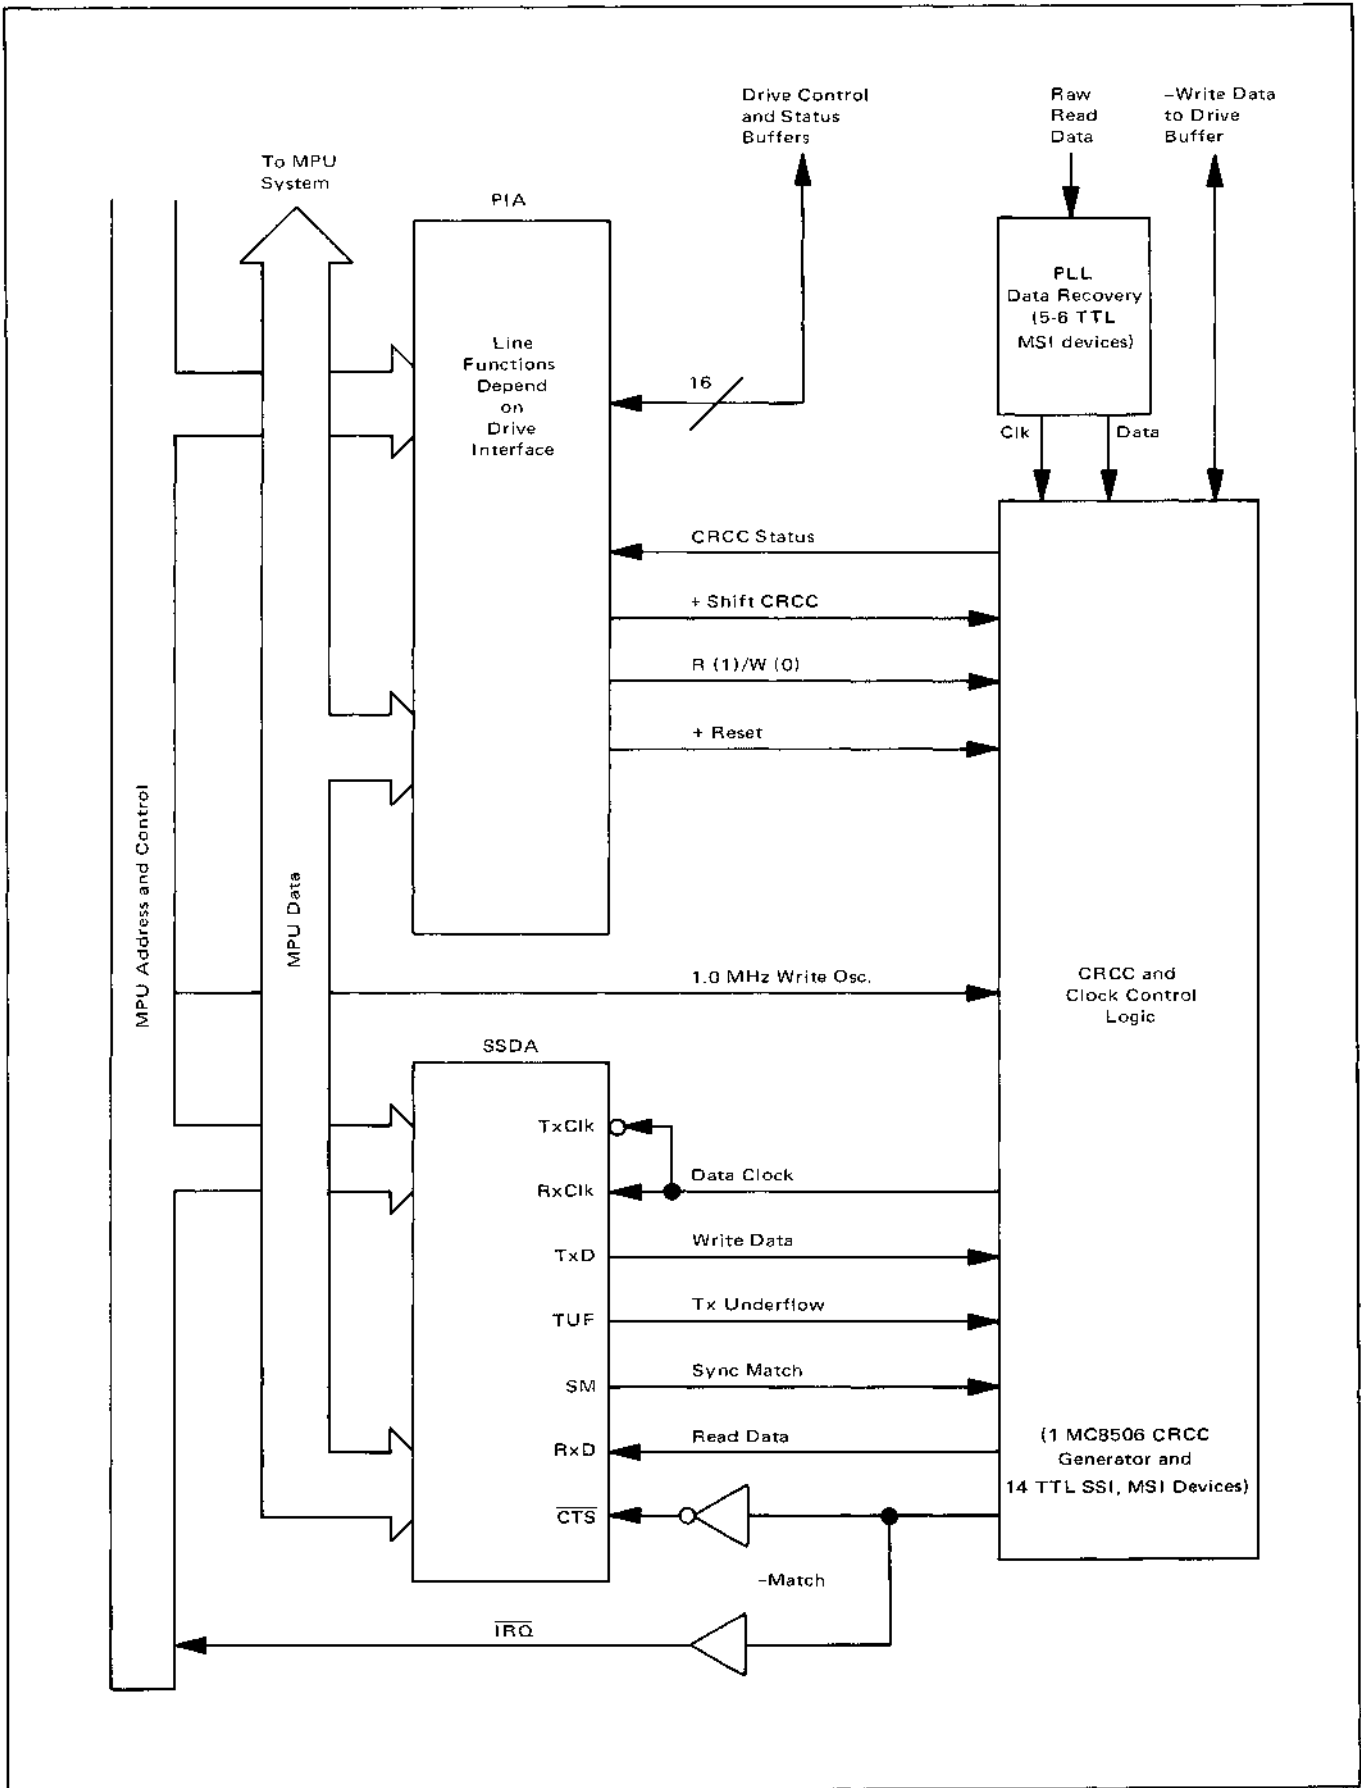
Drive Control and Status Buffers

Raw Read Data

–Write Data to Drive Buffer

To MPU System

PIA

PLL Data Recovery (5-6 TTL MSI devices)

Line Functions Depend on Drive Interface

16

Clk

Data

CRCC Status

+ Shift CRCC

R (1)/W (0)

+ Reset

MPU Address and Control

MPU Data

1.0 MHz Write Osc.

CRCC and Clock Control Logic

SSDA

TxClk

RxClk

Data Clock

TxD

Write Data

TUF

Tx Underflow

SM

Sync Match

RxD

Read Data

(1 MC8506 CRCC Generator and 14 TTL SSI, MSI Devices)

$\overline{CTS}$

–Match

$\overline{IRQ}$